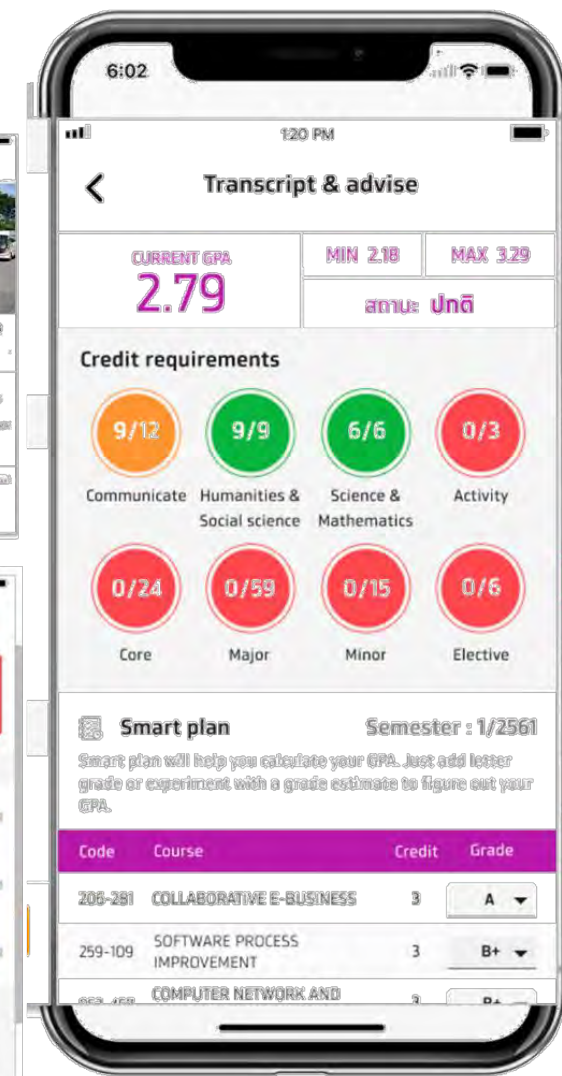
6:02

1:20 PM

Transcript & advise

CURRENT GPA
2.79

MIN 2.18

MAX 3.29

สถานะ ปกติ

Credit requirements

9/12
Communicate

9/9
Humanities & Social science

6/6
Science & Mathematics

0/3
Activity

0/24
Core

0/59
Major

0/15
Minor

0/6
Elective

Smart plan

Semester : 1/2561

Smart plan will help you calculate your GPA. Just add letter grade or experiment with a grade estimate to figure out your GPA.

| Code | Course | Credit | Grade |
|---|---|---|---|
| 206-281 | COLLABORATIVE E-BUSINESS | 3 | A |
| 259-109 | SOFTWARE PROCESS IMPROVEMENT | 3 | B+ |
| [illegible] | COMPUTER NETWORK AND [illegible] | 3 | B+ |